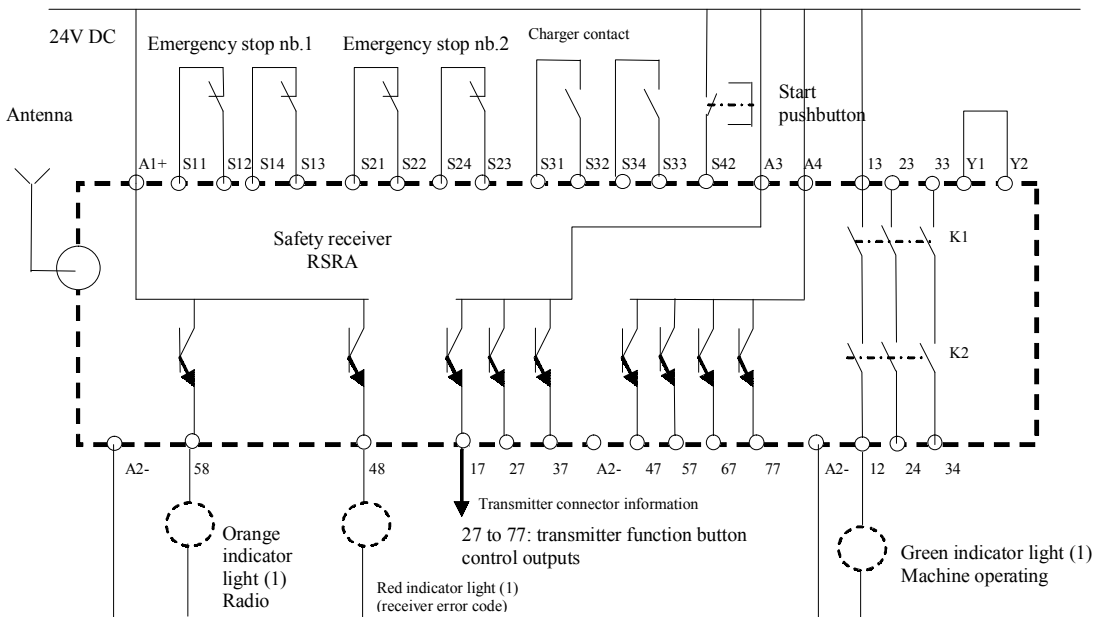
24V DC

Emergency stop nb.1

Emergency stop nb.2

Charger contact

Start pushbutton

Antenna

A1+ S11 S12 S14 S13 S21 S22 S24 S23 S31 S32 S34 S33 S42 A3 A4 13 23 33 Y1 Y2

Safety receiver RSRA

K1

K2

A2- 58 48 17 27 37 A2- 47 57 67 77 A2- 12 24 34

Transmitter connector information

27 to 77: transmitter function button control outputs

Orange indicator light (1) Radio

Red indicator light (1) (receiver error code)

Green indicator light (1) Machine operating